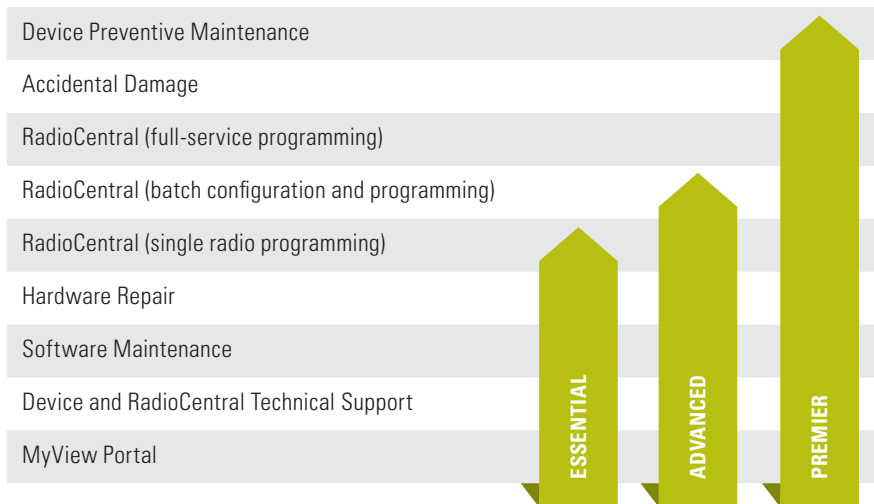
Device Preventive Maintenance

Accidental Damage

RadioCentral (full-service programming)

RadioCentral (batch configuration and programming)

RadioCentral (single radio programming)

Hardware Repair

Software Maintenance

Device and RadioCentral Technical Support

MyView Portal

ESSENTIAL

ADVANCED

PREMIER